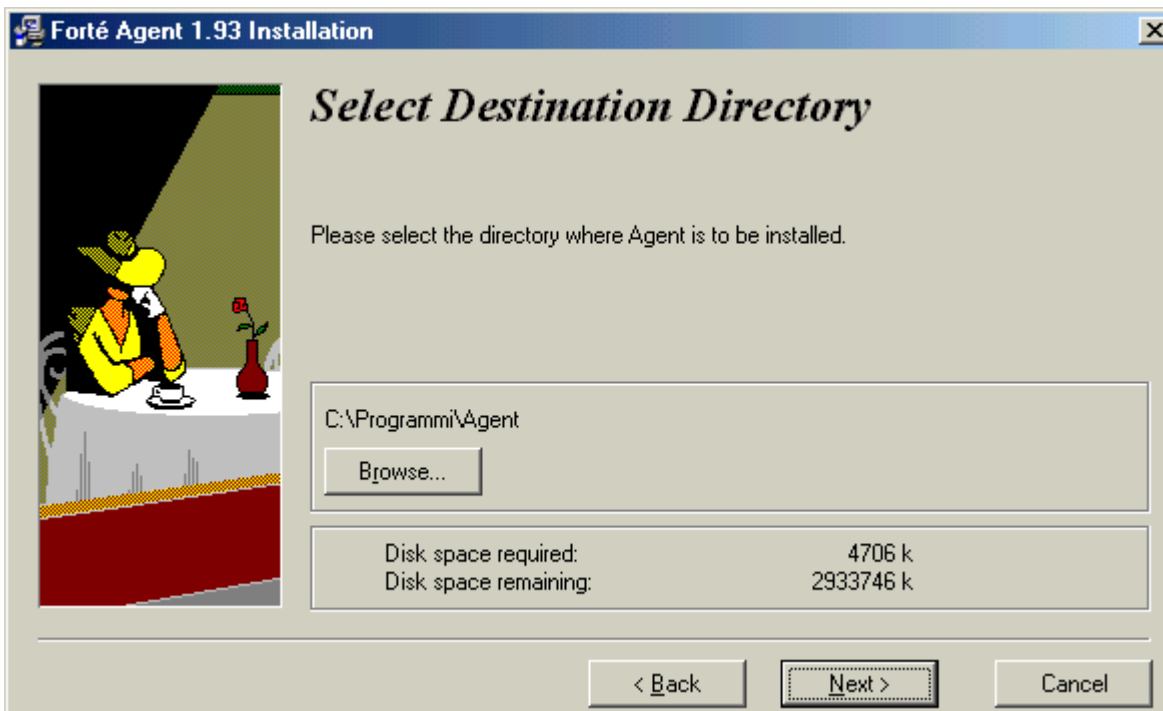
Forté Agent 1.93 Installation

Select Destination Directory

Please select the directory where Agent is to be installed.

C:\Programmi\Agent

Browse...

| Disk space required: | 4706 k |
|---|---|
| Disk space remaining: | 2933746 k |

< Back
Next >
Cancel